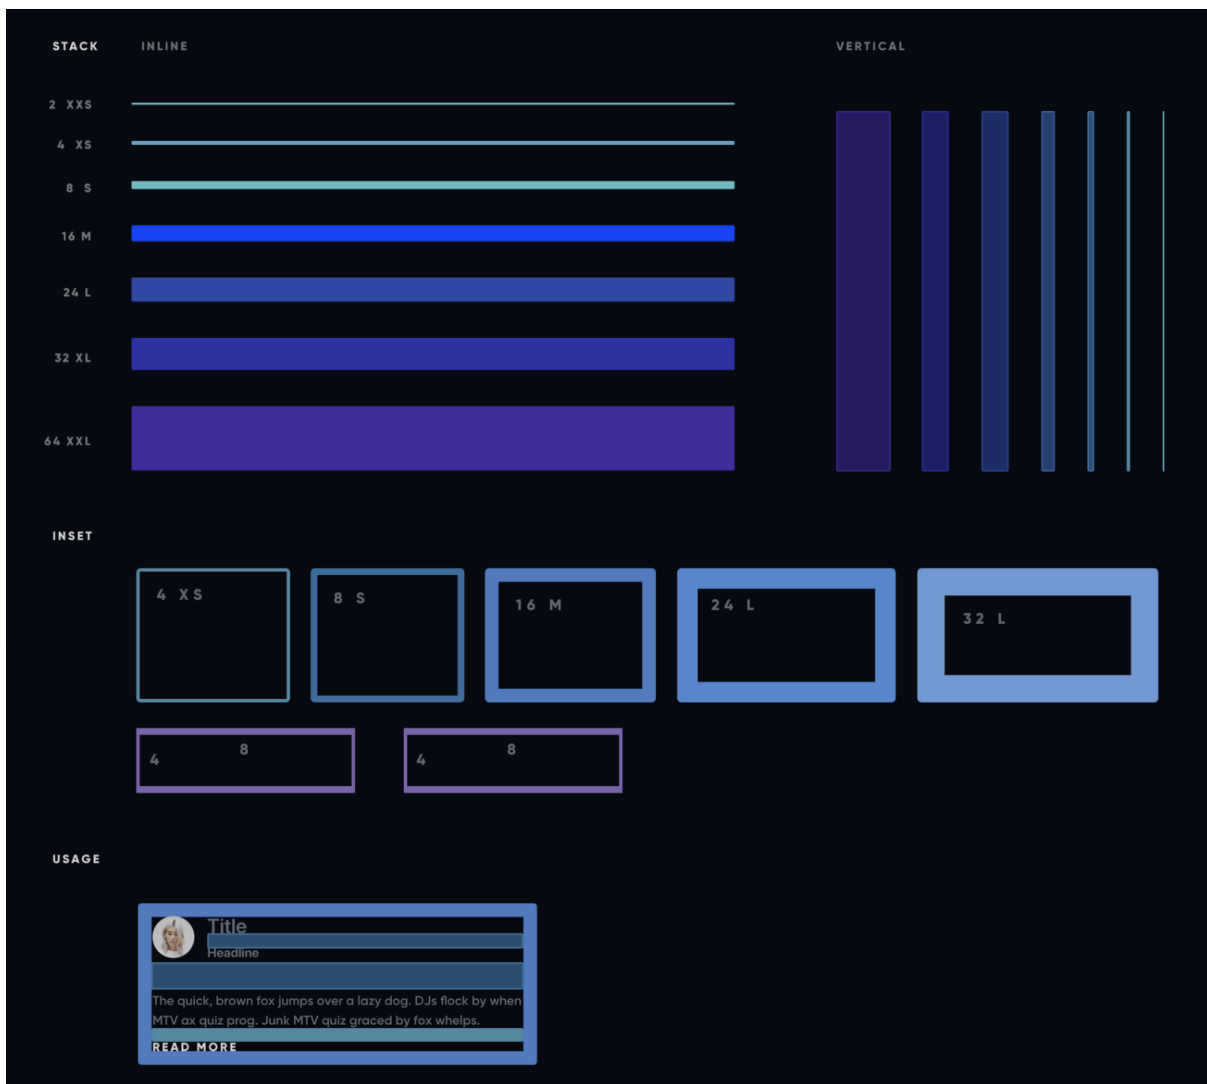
STACK

INLINE

VERTICAL

2 XXS

4 XS

8 S

16 M

24 L

32 XL

64 XXL

INSET

4 XS

8 S

16 M

24 L

32 L

4 8

4 8

USAGE

Title
Headline

The quick, brown fox jumps over a lazy dog. DJs flock by when MTV ax quiz prog. Junk MTV quiz graced by fox whelps.

READ MORE